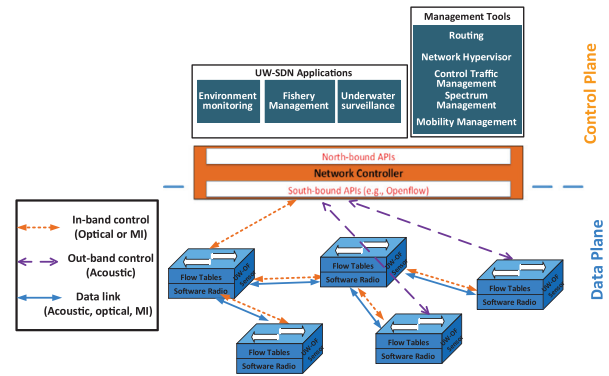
Management Tools

Routing

Network Hypervisor

Control Traffic Management

Spectrum Management

Mobility Management

UW-SDN Applications

Environment monitoring

Fishery Management

Underwater surveillance

Control Plane

North-bound APIs

Network Controller

South-bound APIs (e.g., Openflow)

In-band control (Optical or MI)

Out-band control (Acoustic)

Data link (Acoustic, optical, MI)

Data Plane

Flow Tables

Software Radio

Flow Tables

Software Radio

Flow Tables

Software Radio

Flow Tables

Software Radio

Flow Tables

Software Radio